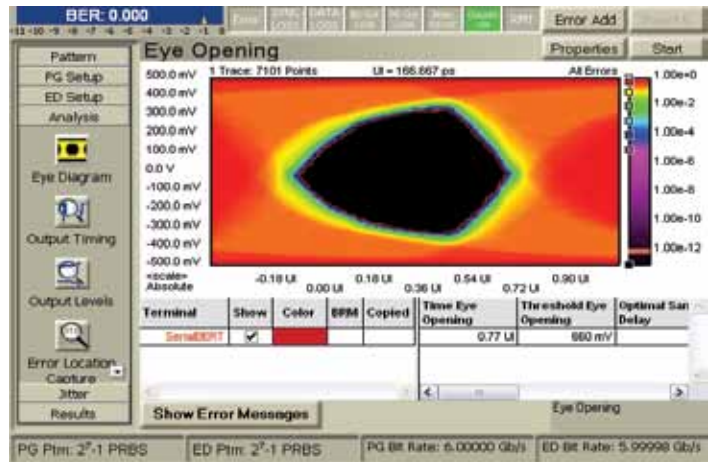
BER: 0.000

-11 -10 -9 -8 -7 -6 -5 -4 -3 -2 -1 0

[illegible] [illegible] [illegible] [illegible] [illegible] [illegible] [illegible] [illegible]

Error Add

Pattern

PG Setup

ED Setup

Analysis

Eye Diagram

Output Timing

Output Levels

Error Location Capture

Jitter

Results

Eye Opening

Properties

Start

1 Trace: 7101 Points

UI = 166.667 ps

All Errors

500.0 mV
400.0 mV
300.0 mV
200.0 mV
100.0 mV
0.0 V
-100.0 mV
-200.0 mV
-300.0 mV
-400.0 mV
-500.0 mV

<scale>
Absolute

-0.18 UI
0.00 UI
0.18 UI
0.36 UI
0.54 UI
0.72 UI
0.90 UI

1.00e-0
1.00e-2
1.00e-4
1.00e-6
1.00e-8
1.00e-10
1.00e-12

| Terminal | Show | Color | BRM | Copied |
|---|---|---|---|---|
| SerialBERT | ✔ | | | |

| Time Eye Opening | Threshold Eye Opening | Optimal San Delay |
|---|---|---|
| 0.77 UI | 660 mV | |

Show Error Messages

Eye Opening

PG Ptrn: $2^7$-1 PRBS

ED Ptrn: $2^7$-1 PRBS

PG Bit Rate: 6.00000 Gb/s

ED Bit Rate: 5.99998 Gb/s